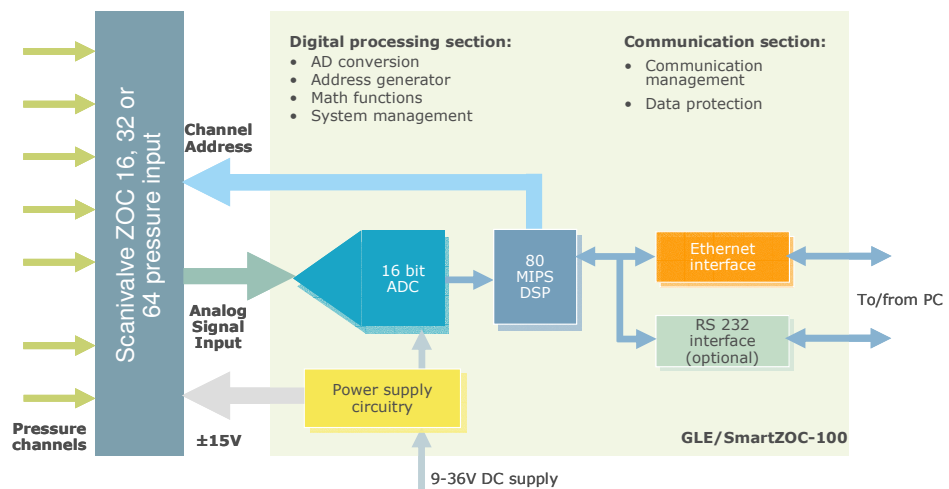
Scanivalve ZOC 16, 32 or 64 pressure input

Pressure channels

Digital processing section:
• AD conversion
• Address generator
• Math functions
• System management

Communication section:
• Communication management
• Data protection

Channel Address

16 bit ADC

80 MIPS DSP

Ethernet interface

RS 232 interface (optional)

To/from PC

Analog Signal Input

Power supply circuitry

±15V

GLE/SmartZOC-100

9-36V DC supply